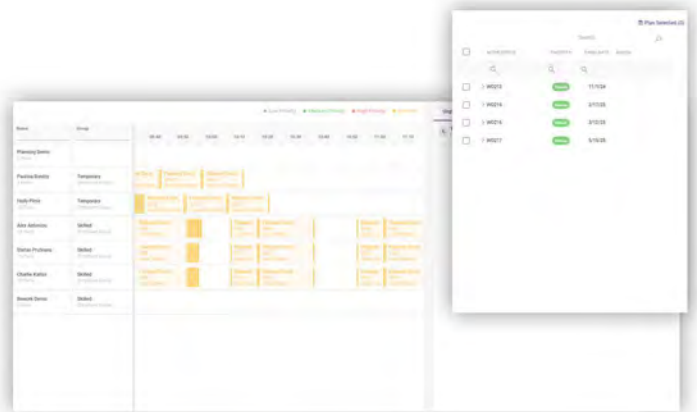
Plan Selected (0)

Search

| | Work Order | Priority | Date until | Status |
|---|---|---|---|---|
| ☐ | › WO213 | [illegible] | 11/1/24 | |
| ☐ | › WO214 | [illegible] | 2/17/25 | |
| ☐ | › WO216 | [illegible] | 2/12/25 | |
| ☐ | › WO217 | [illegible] | 5/15/25 | |

● Low Priority ● Medium Priority ● High Priority ● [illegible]

| Name | Group |
|---|---|
| Planning Demo | |
| Pauline Bundy | Temporary |
| Holly Price | Temporary |
| Alex Antonius | Skilled |
| Dieter Pruhmann | Skilled |
| Charlie Kalist | Skilled |
| Benedit Seros | Skilled |